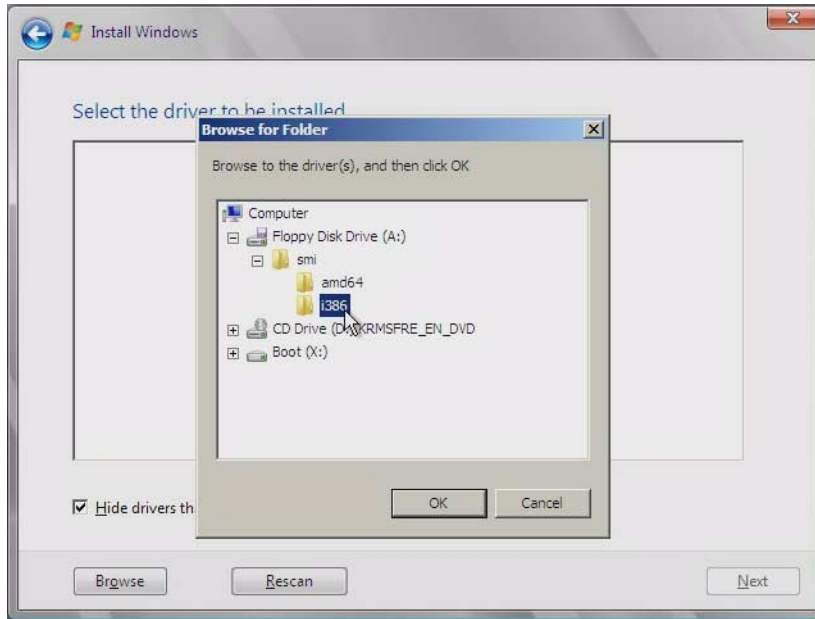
Install Windows

Select the driver to be installed

Browse for Folder

Browse to the driver(s), and then click OK

Computer
Floppy Disk Drive (A:)
smi
amd64
i386
CD Drive (D:) KRMSFRE_EN_DVD
Boot (X:)

OK
Cancel

Hide drivers th

Browse
Rescan
Next